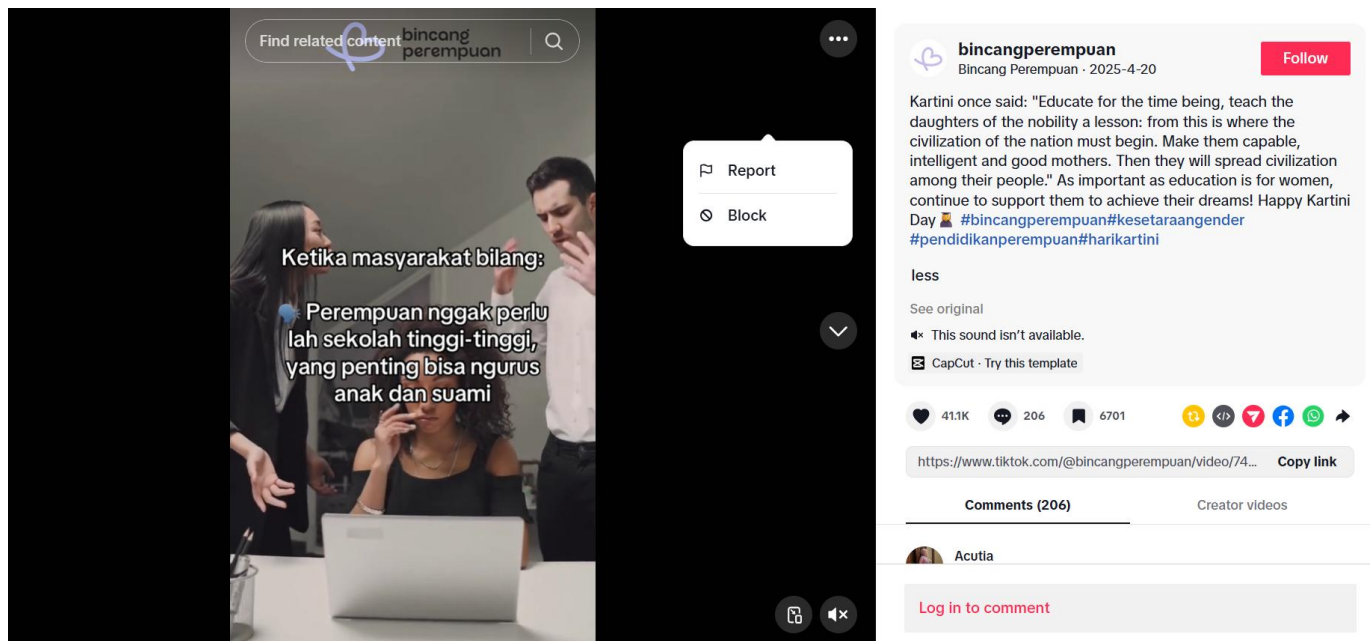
Find related content

bincang perempuan

Report

Block

Ketika masyarakat bilang:

Perempuan nggak perlu lah sekolah tinggi-tinggi, yang penting bisa ngurus anak dan suami

bincangperempuan
Bincang Perempuan · 2025-4-20

Follow

Kartini once said: "Educate for the time being, teach the daughters of the nobility a lesson: from this is where the civilization of the nation must begin. Make them capable, intelligent and good mothers. Then they will spread civilization among their people." As important as education is for women, continue to support them to achieve their dreams! Happy Kartini Day #bincangperempuan#kesetaraangender #pendidikanperempuan#harikartini

less

See original

This sound isn't available.

CapCut · Try this template

41.1K 206 6701

https://www.tiktok.com/@bincangperempuan/video/74...

Copy link

Comments (206)

Creator videos

Acutia

Log in to comment